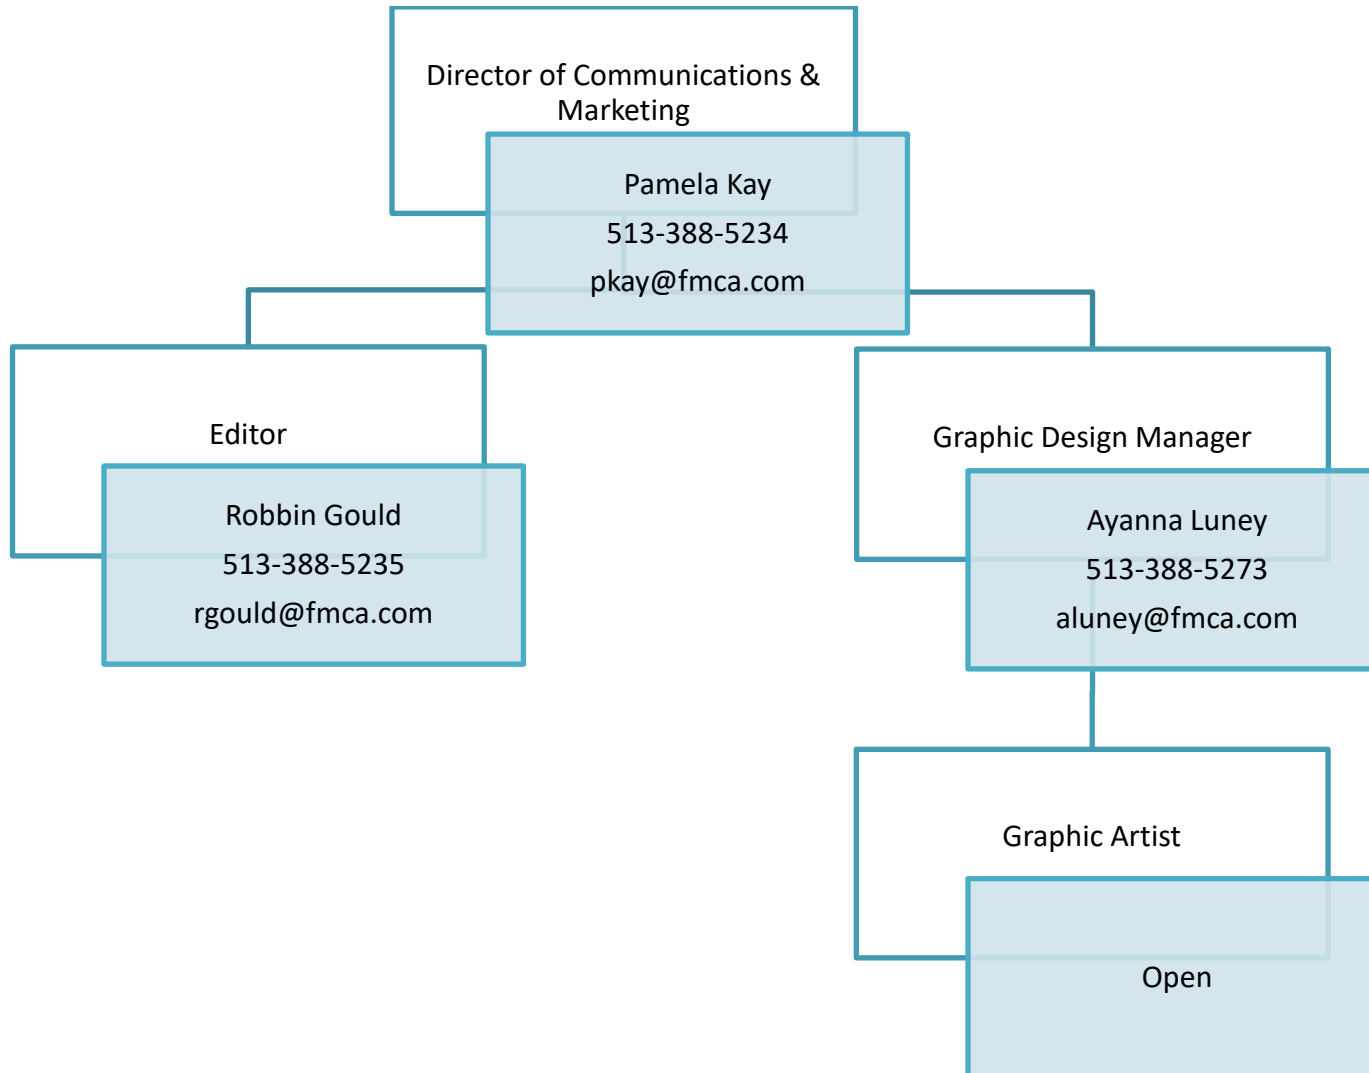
Director of Communications & Marketing

Pamela Kay
513-388-5234
pkay@fmca.com

Editor

Robbin Gould
513-388-5235
rgould@fmca.com

Graphic Design Manager

Ayanna Luney
513-388-5273
aluney@fmca.com

Graphic Artist

Open